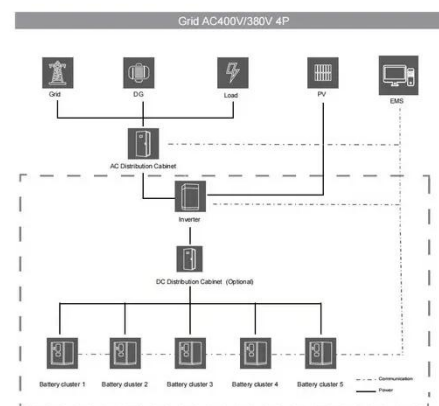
Grid AC400V/380V 4P

Grid
DG
Load
PV
EMS

AC Distribution Cabinet

Inverter

DC Distribution Cabinet (Optional)

Battery cluster 1
Battery cluster 2
Battery cluster 3
Battery cluster 4
Battery cluster 5

Communication
Power